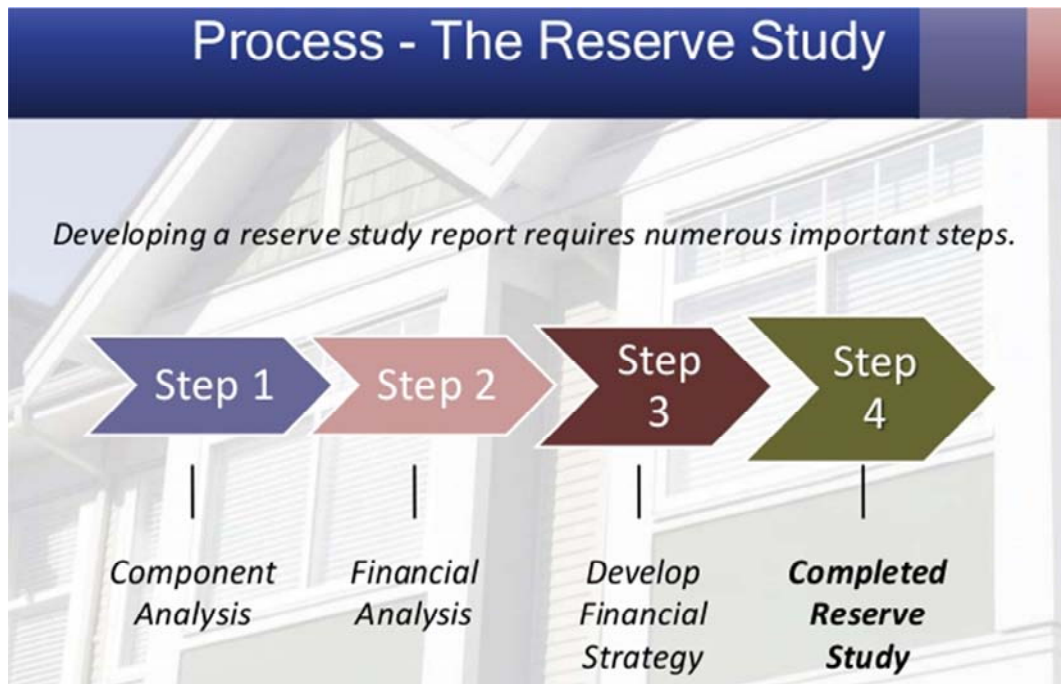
Process - The Reserve Study

*Developing a reserve study report requires numerous important steps.*

Step 1

Step 2

Step 3

Step 4

*Component Analysis*

*Financial Analysis*

*Develop Financial Strategy*

***Completed Reserve Study***